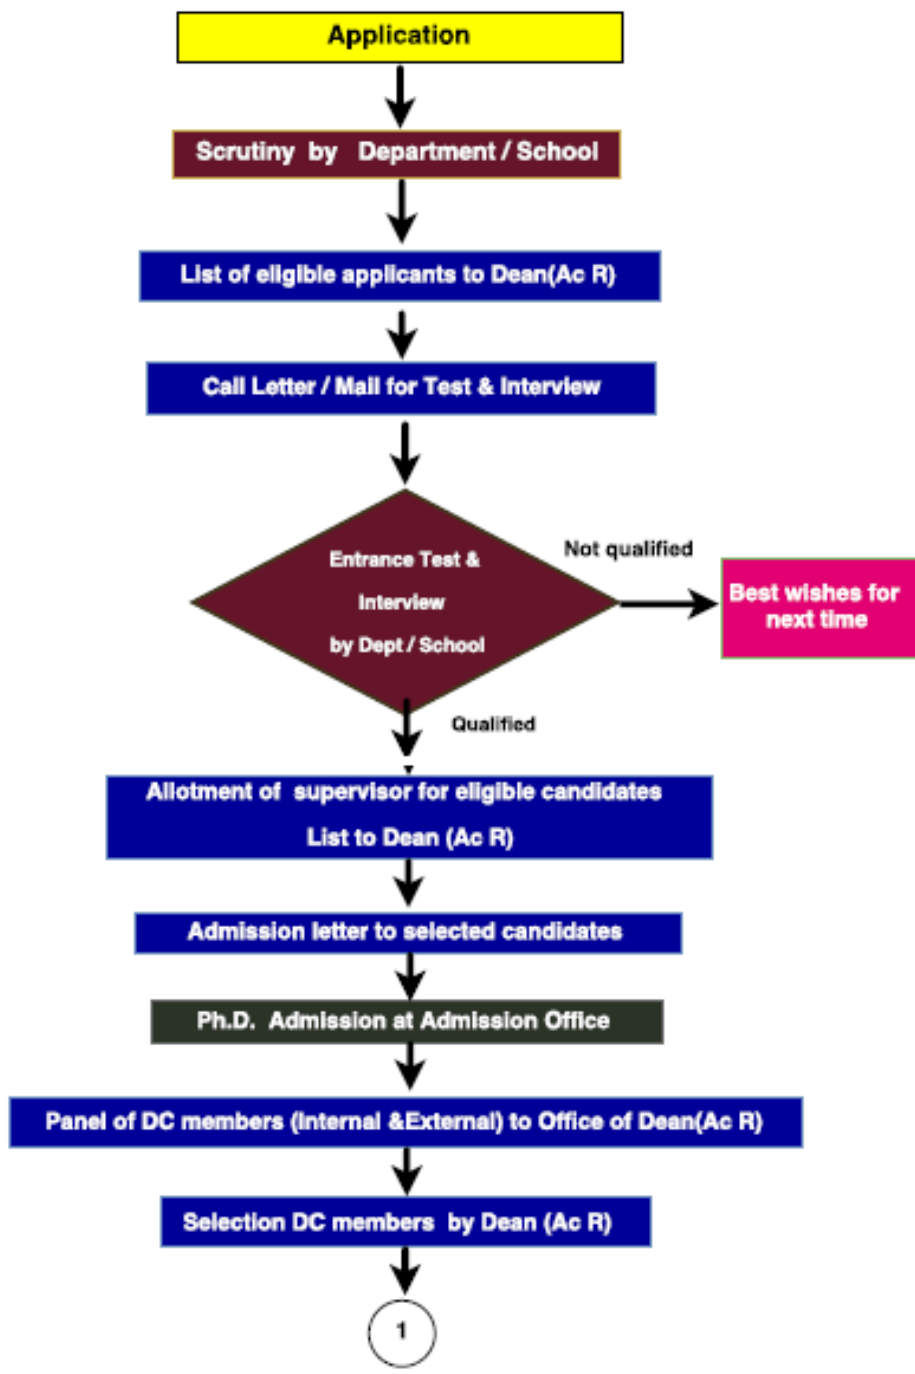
Application

Scrutiny by Department / School

List of eligible applicants to Dean(Ac R)

Call Letter / Mail for Test & Interview

Entrance Test & Interview by Dept / School

Not qualified

Best wishes for next time

Qualified

Allotment of supervisor for eligible candidates List to Dean (Ac R)

Admission letter to selected candidates

Ph.D. Admission at Admission Office

Panel of DC members (Internal &External) to Office of Dean(Ac R)

Selection DC members by Dean (Ac R)

1